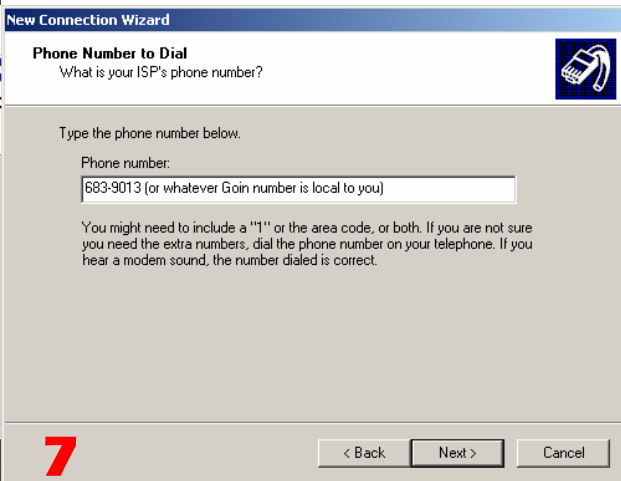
New Connection Wizard

Phone Number to Dial
What is your ISP's phone number?

Type the phone number below.

Phone number:

683-9013 (or whatever Goin number is local to you)

You might need to include a "1" or the area code, or both. If you are not sure you need the extra numbers, dial the phone number on your telephone. If you hear a modem sound, the number dialed is correct.

7

< Back

Next >

Cancel